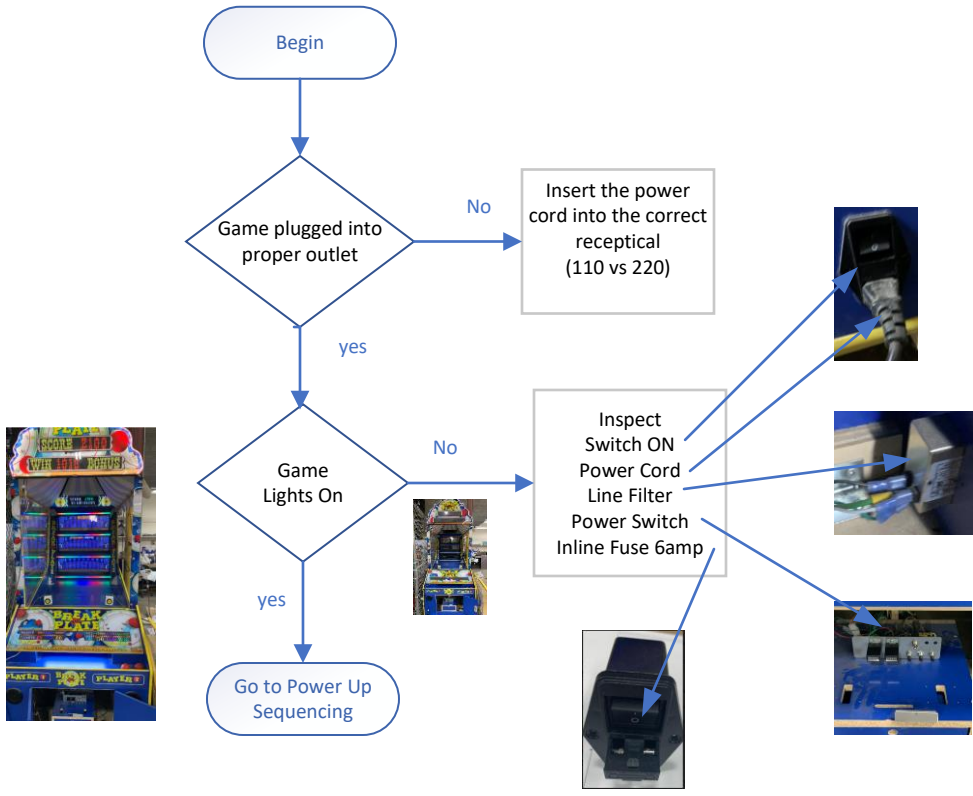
Begin

Game plugged into proper outlet

No

Insert the power cord into the correct receptical (110 vs 220)

yes

Game Lights On

No

Inspect
Switch ON
Power Cord
Line Filter
Power Switch
Inline Fuse 6amp

yes

Go to Power Up Sequencing

PLAYER
SCORE
WIN
BONUS
BREAK PLATE
PLAYER
PLAYER